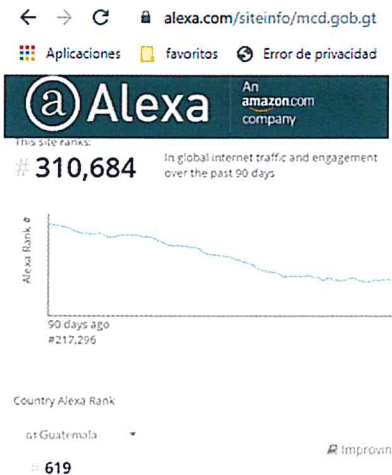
alexa.com/siteinfo/mcd.gob.gt

Aplicaciones favoritos Error de privacidad

Alexa An amazon.com company

This site ranks:

# 310,684 In global internet traffic and engagement over the past 90 days

Alexa Rank #

90 days ago
#217,296

Country Alexa Rank

GT Guatemala

# 619

Improvin